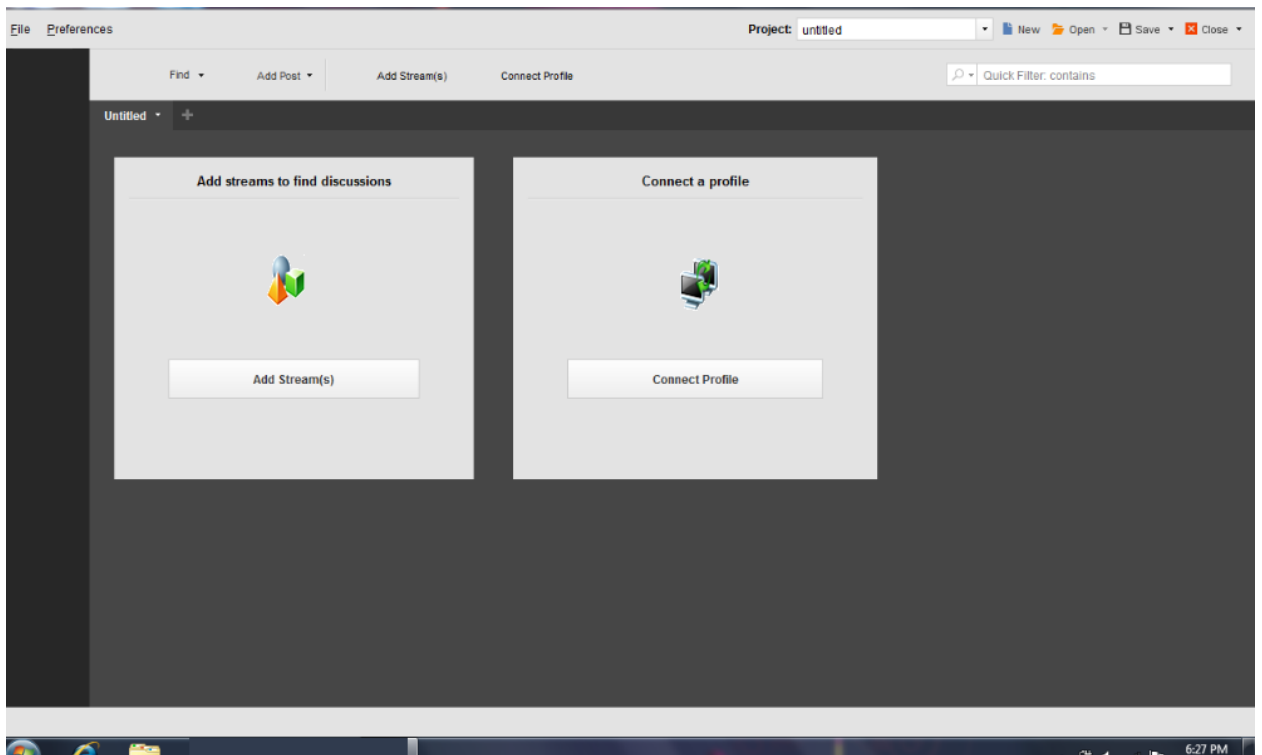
File Preferences

Project: untitled

New Open Save Close

Find Add Post Add Stream(s) Connect Profile

Quick Filter: contains

Untitled

Add streams to find discussions

Add Stream(s)

Connect a profile

Connect Profile

6:27 PM